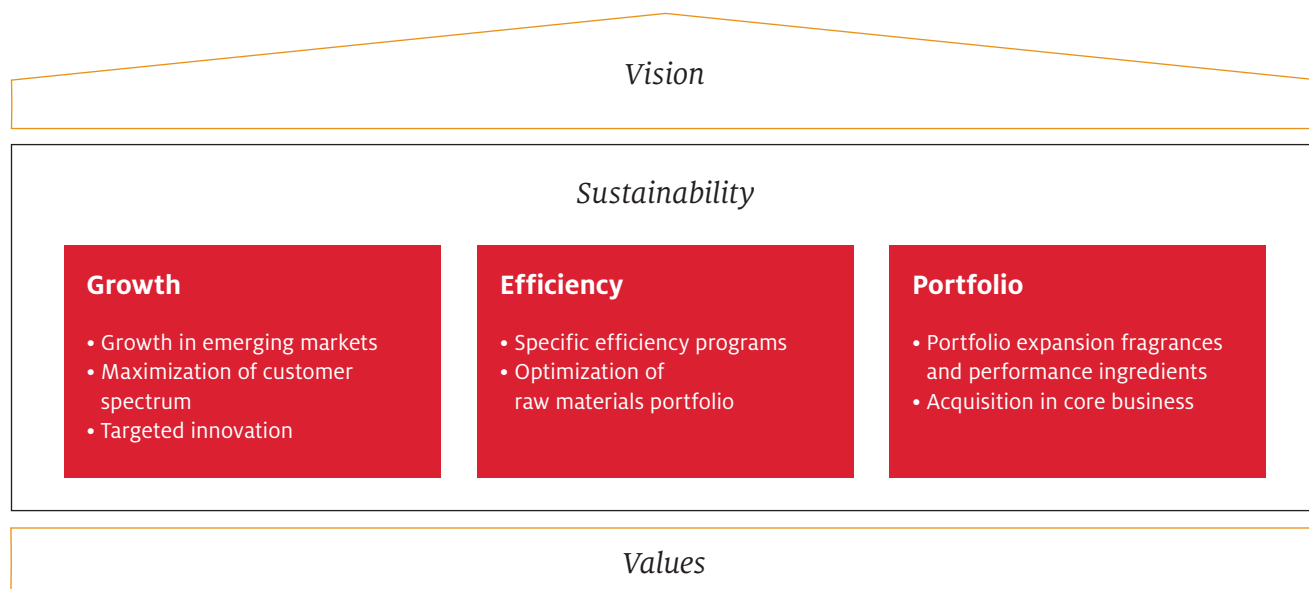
Vision

Sustainability

Growth

• Growth in emerging markets
• Maximization of customer spectrum
• Targeted innovation

Efficiency

• Specific efficiency programs
• Optimization of raw materials portfolio

Portfolio

• Portfolio expansion fragrances and performance ingredients
• Acquisition in core business

Values